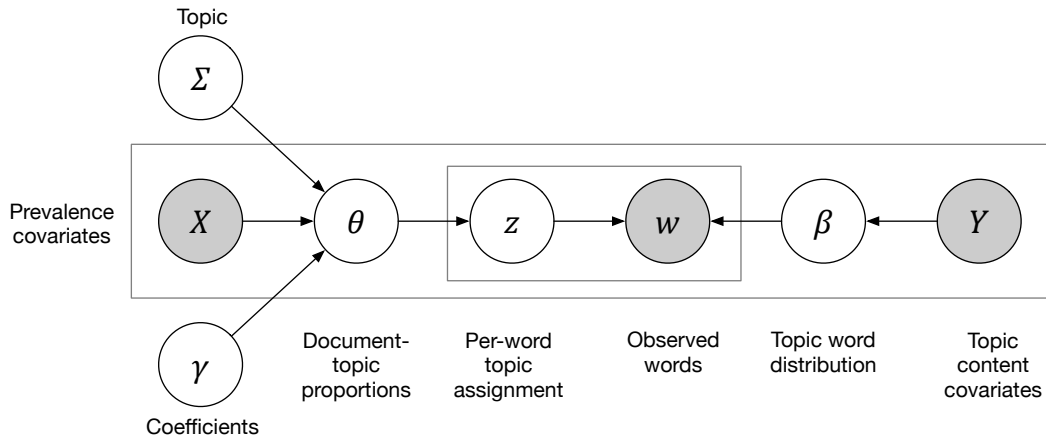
Topic

$\Sigma$

Prevalence covariates

$X$

$\theta$

$z$

$w$

$\beta$

$Y$

$\gamma$

Coefficients

Document-topic proportions

Per-word topic assignment

Observed words

Topic word distribution

Topic content covariates